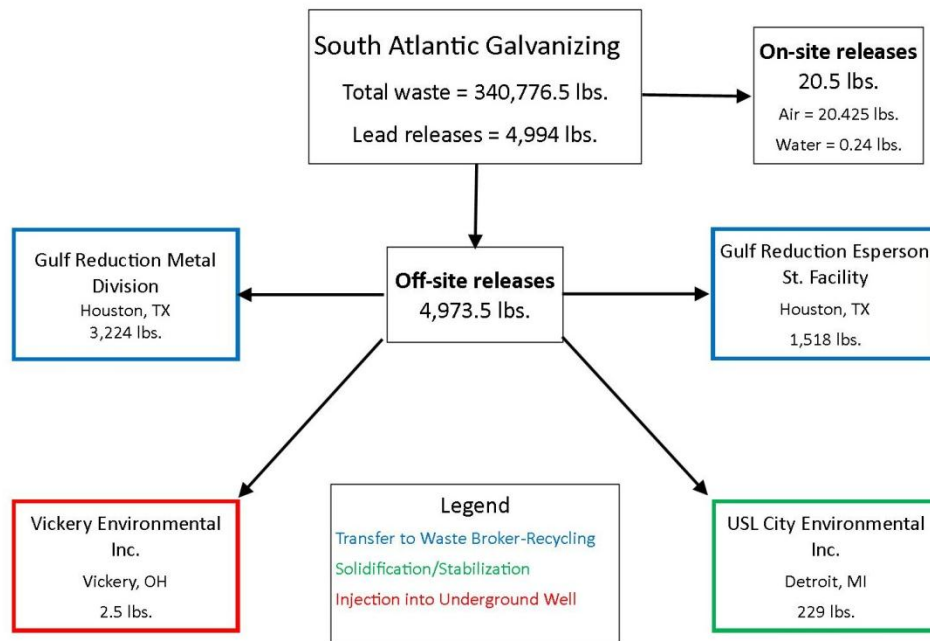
South Atlantic Galvanizing

Total waste = 340,776.5 lbs.

Lead releases = 4,994 lbs.

On-site releases

20.5 lbs.

Air = 20.425 lbs.

Water = 0.24 lbs.

Gulf Reduction Metal Division

Houston, TX

3,224 lbs.

Off-site releases

4,973.5 lbs.

Gulf Reduction Esperson St. Facility

Houston, TX

1,518 lbs.

Vickery Environmental Inc.

Vickery, OH

2.5 lbs.

Legend

Transfer to Waste Broker-Recycling

Solidification/Stabilization

Injection into Underground Well

USL City Environmental Inc.

Detroit, MI

229 lbs.